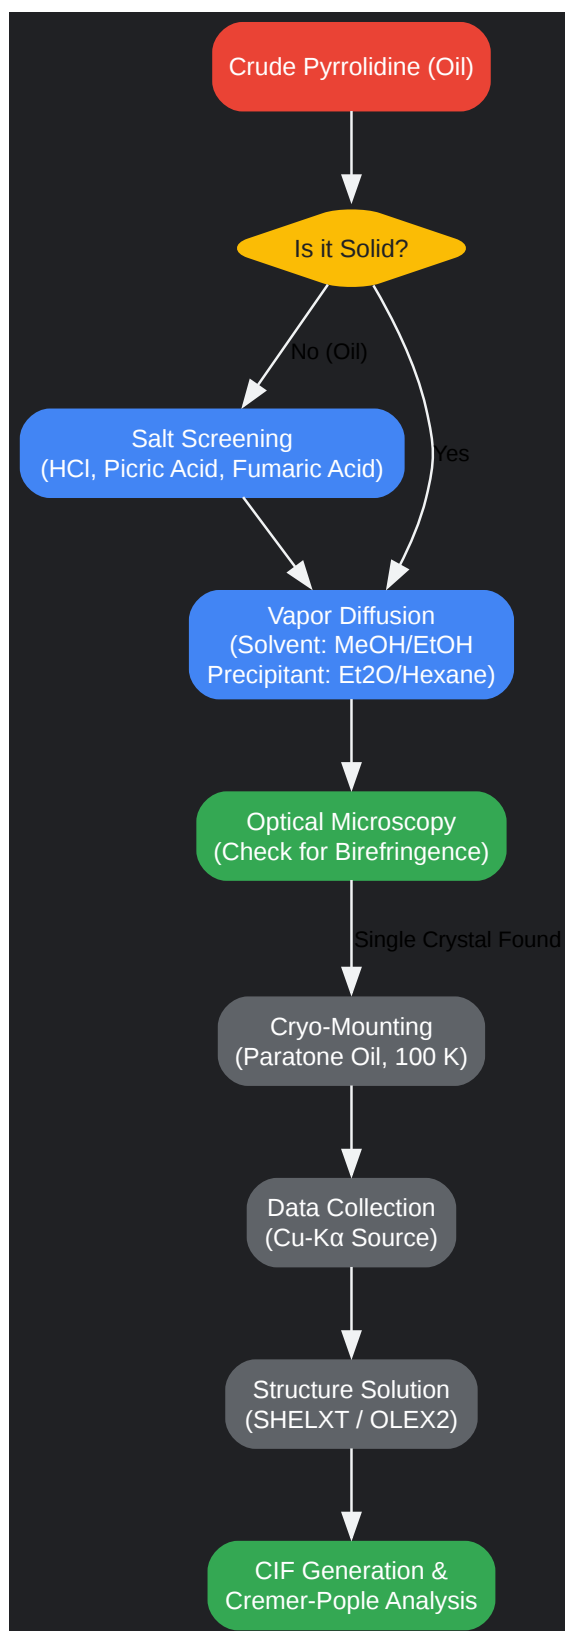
Crude Pyrrolidine (Oil)

Is it Solid?

No (Oil)

Yes

Salt Screening
(HCl, Picric Acid, Fumaric Acid)

Vapor Diffusion
(Solvent: MeOH/EtOH
Precipitant: Et2O/Hexane)

Optical Microscopy
(Check for Birefringence)

Single Crystal Found

Cryo-Mounting
(Paratone Oil, 100 K)

Data Collection
(Cu-Kα Source)

Structure Solution
(SHELXT / OLEX2)

CIF Generation &
Cremer-Pople Analysis